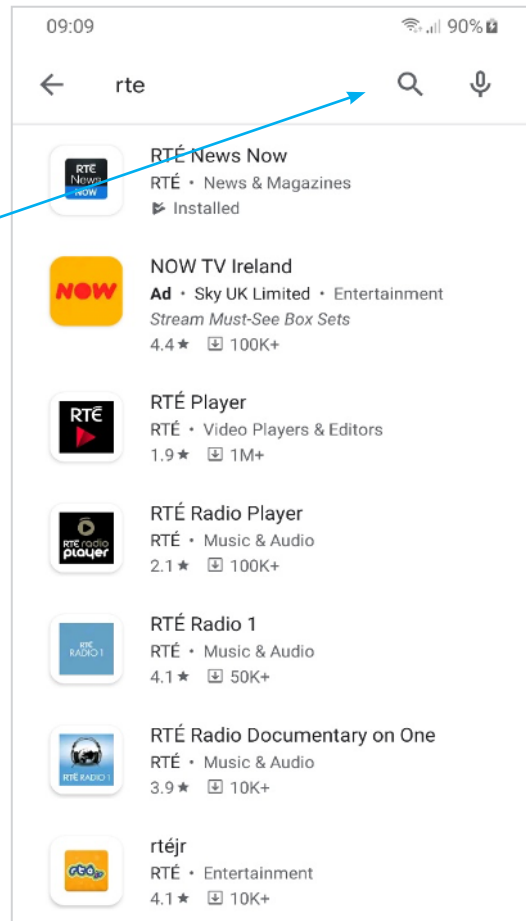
09:09

90%

rte

RTÉ News NOW

RTÉ News Now
RTÉ • News & Magazines
Installed

NOW

NOW TV Ireland
Ad • Sky UK Limited • Entertainment
Stream Must-See Box Sets
4.4 ★ 100K+

RTÉ

RTÉ Player
RTÉ • Video Players & Editors
1.9 ★ 1M+

RTÉ radio player

RTÉ Radio Player
RTÉ • Music & Audio
2.1 ★ 100K+

RTÉ RADIO 1

RTÉ Radio 1
RTÉ • Music & Audio
4.1 ★ 50K+

RTÉ RADIO 1

RTÉ Radio Documentary on One
RTÉ • Music & Audio
3.9 ★ 10K+

rtéjr

rtéjr
RTÉ • Entertainment
4.1 ★ 10K+